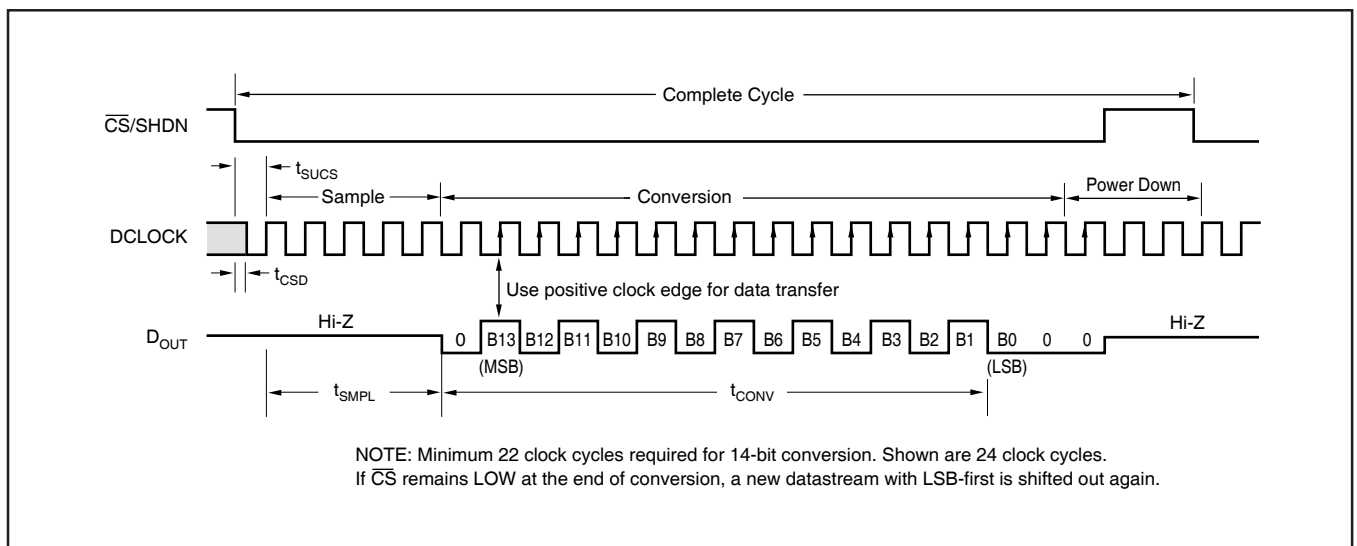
Complete Cycle

$\overline{CS}$/SHDN

$t_{SUCS}$

Sample

Conversion

Power Down

DCLOCK

$t_{CSD}$

Use positive clock edge for data transfer

$D_{OUT}$

Hi-Z

0 B13 B12 B11 B10 B9 B8 B7 B6 B5 B4 B3 B2 B1 B0 0 0

Hi-Z

(MSB)

(LSB)

$t_{SMPL}$

$t_{CONV}$

NOTE: Minimum 22 clock cycles required for 14-bit conversion. Shown are 24 clock cycles.
If $\overline{CS}$ remains LOW at the end of conversion, a new datastream with LSB-first is shifted out again.